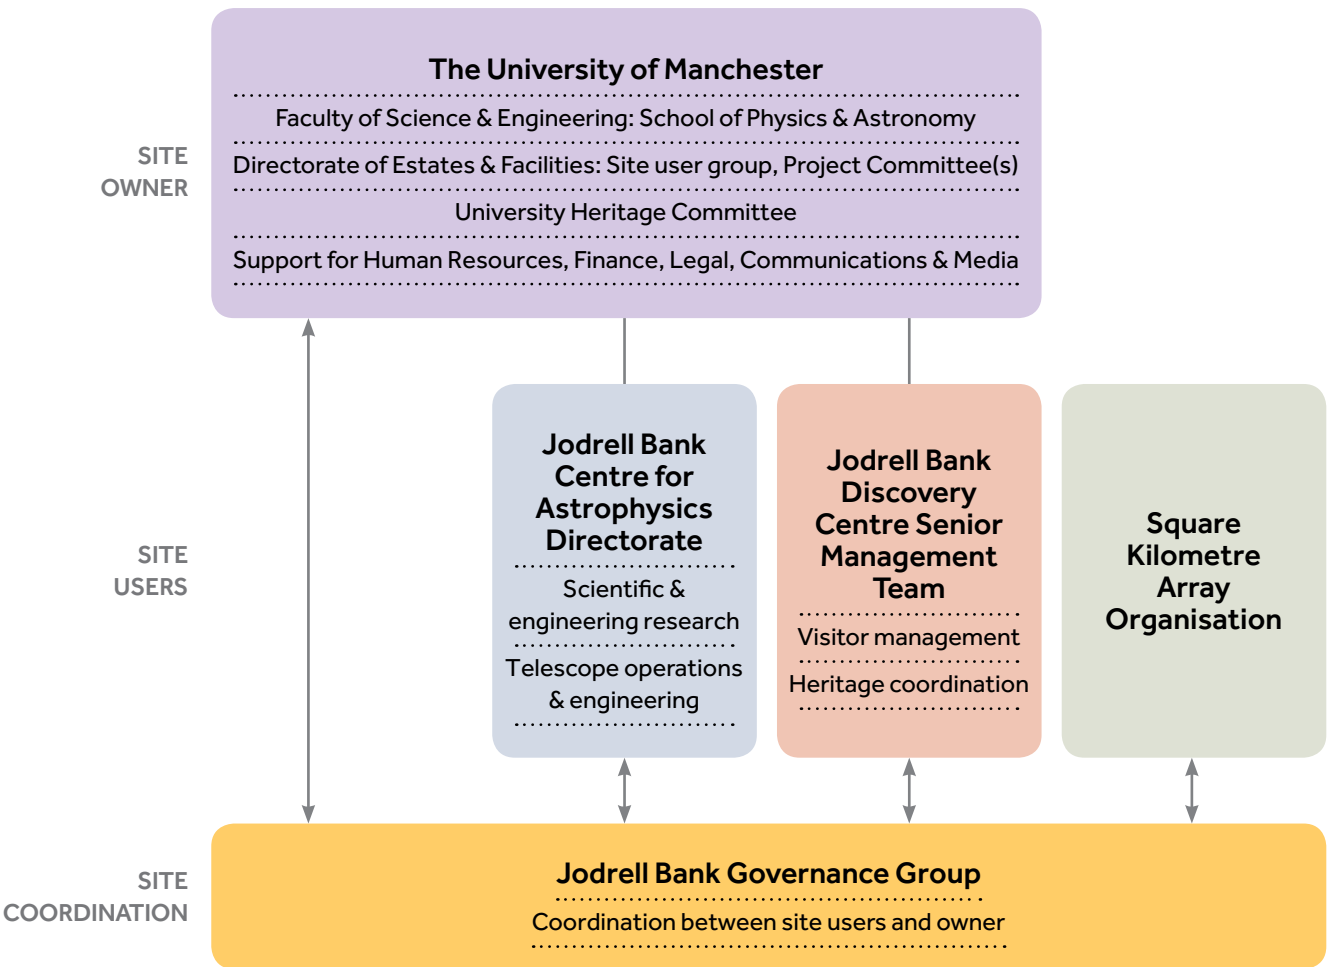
SITE OWNER

The University of Manchester

Faculty of Science & Engineering: School of Physics & Astronomy

Directorate of Estates & Facilities: Site user group, Project Committee(s)

University Heritage Committee

Support for Human Resources, Finance, Legal, Communications & Media

SITE USERS

Jodrell Bank Centre for Astrophysics Directorate

Scientific & engineering research

Telescope operations & engineering

Jodrell Bank Discovery Centre Senior Management Team

Visitor management

Heritage coordination

Square Kilometre Array Organisation

SITE COORDINATION

Jodrell Bank Governance Group

Coordination between site users and owner